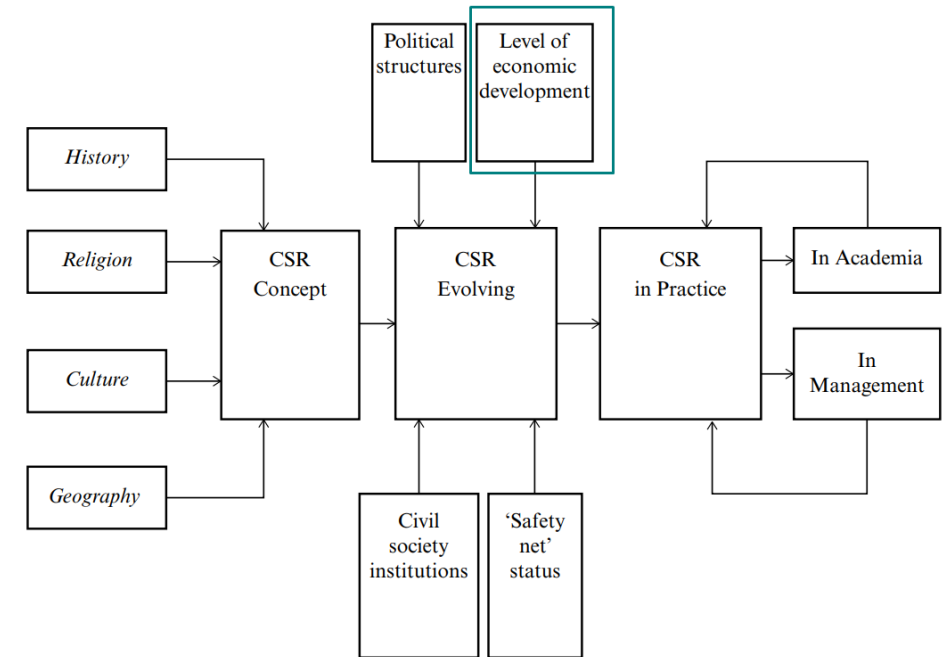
Political structures

Level of economic development

History

Religion

Culture

Geography

CSR Concept

CSR Evolving

CSR in Practice

In Academia

In Management

Civil society institutions

'Safety net' status